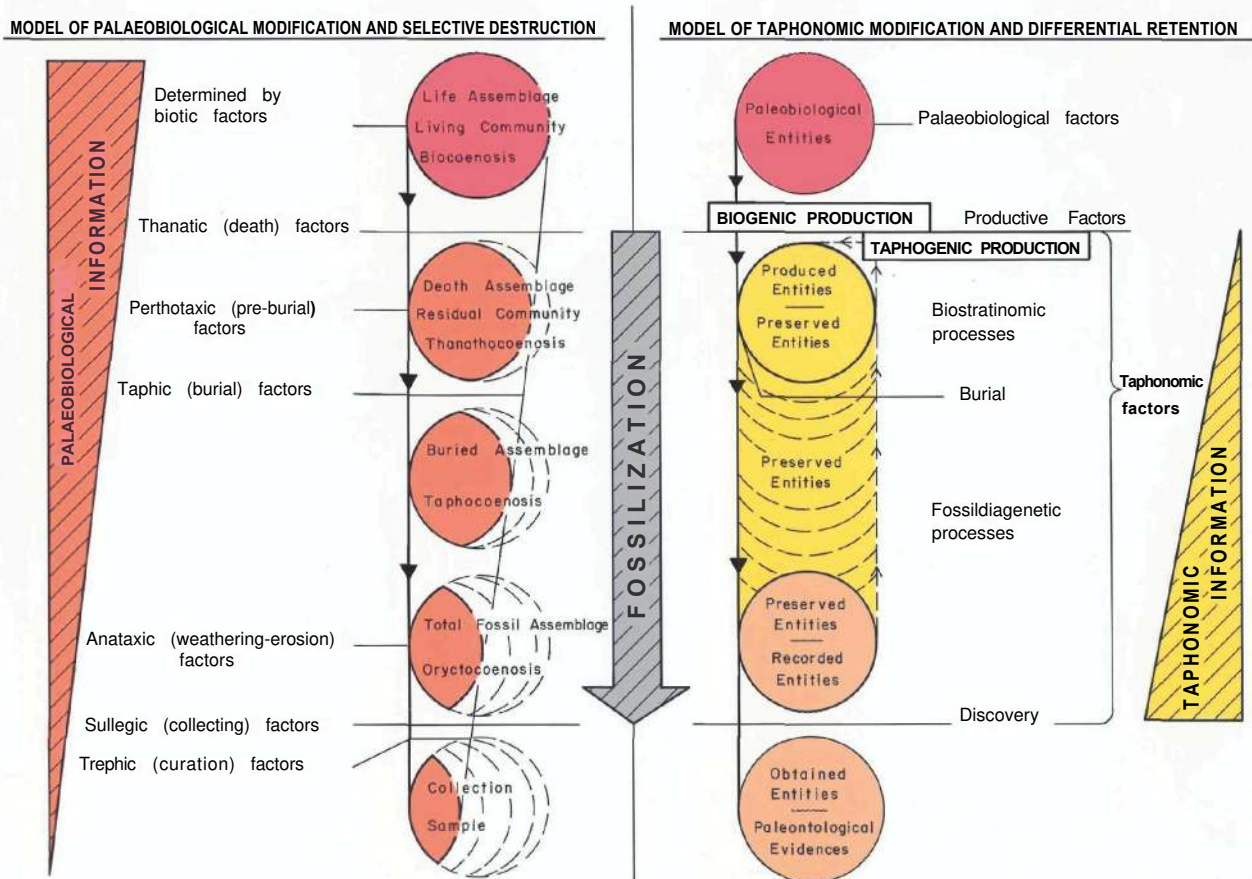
MODEL OF PALAEOBIOLOGICAL MODIFICATION AND SELECTIVE DESTRUCTION

PALAEOBIOLOGICAL INFORMATION

Determined by biotic factors

Life Assemblage
Living Community
Biocoenosis

Thanatic (death) factors

Perthotaxic (pre-burial) factors

Death Assemblage
Residual Community
Thanathocoenosis

Taphic (burial) factors

Buried Assemblage
Taphocoenosis

Anataxic (weathering-erosion) factors

Total Fossil Assemblage
Oryctocoenosis

Sullegic (collecting) factors

Trephic (curation) factors

Collection
Sample

FOSSILIZATION

MODEL OF TAPHONOMIC MODIFICATION AND DIFFERENTIAL RETENTION

Paleobiological Entities

Palaeobiological factors

BIOGENIC PRODUCTION

Productive Factors

TAPHOGENIC PRODUCTION

Produced Entities
Preserved Entities

Biostratinomic processes

Burial

Taphonomic factors

Preserved Entities

Fossildiagenetic processes

Preserved Entities
Recorded Entities

Discovery

Obtained Entities
Paleontological Evidences

TAPHONOMIC INFORMATION